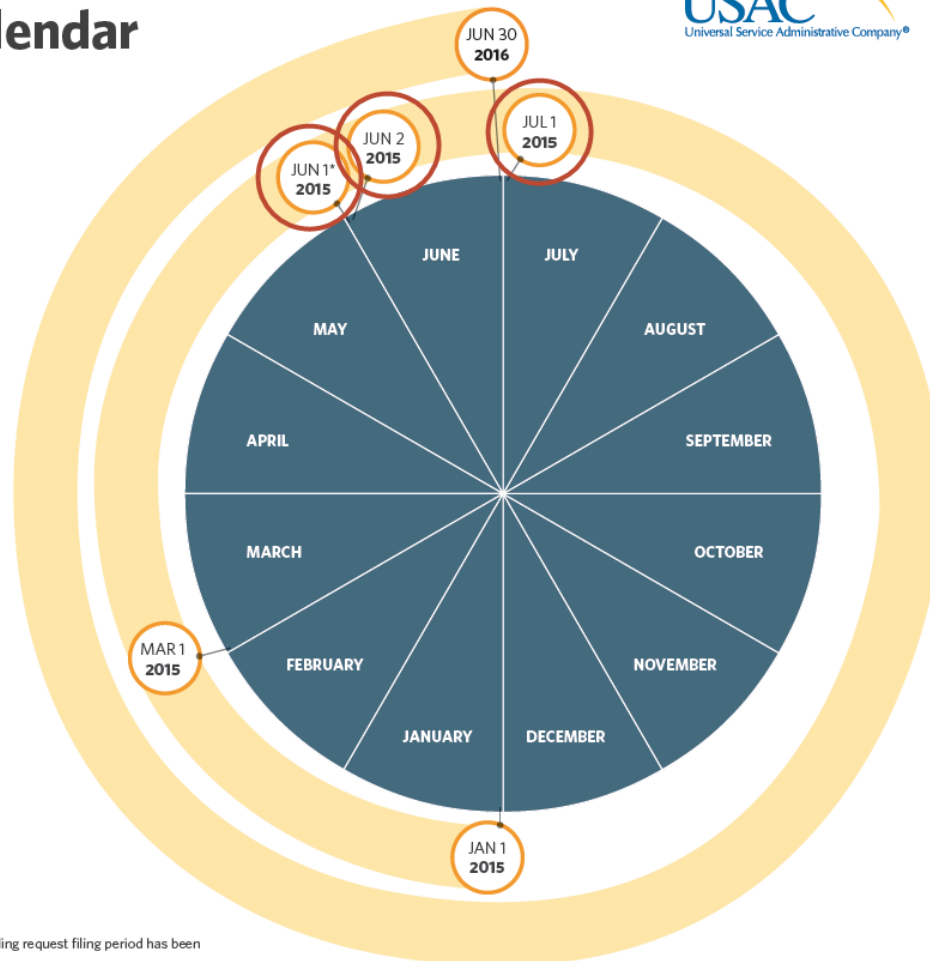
lendar

USAC
Universal Service Administrative Company®

JUN 30
2016

JUN 2
2015

JUL 1
2015

JUN 1*
2015

JUNE

JULY

MAY

AUGUST

APRIL

SEPTEMBER

MARCH

OCTOBER

MAR 1
2015

FEBRUARY

NOVEMBER

JANUARY

DECEMBER

JAN 1
2015

ing request filing period has been